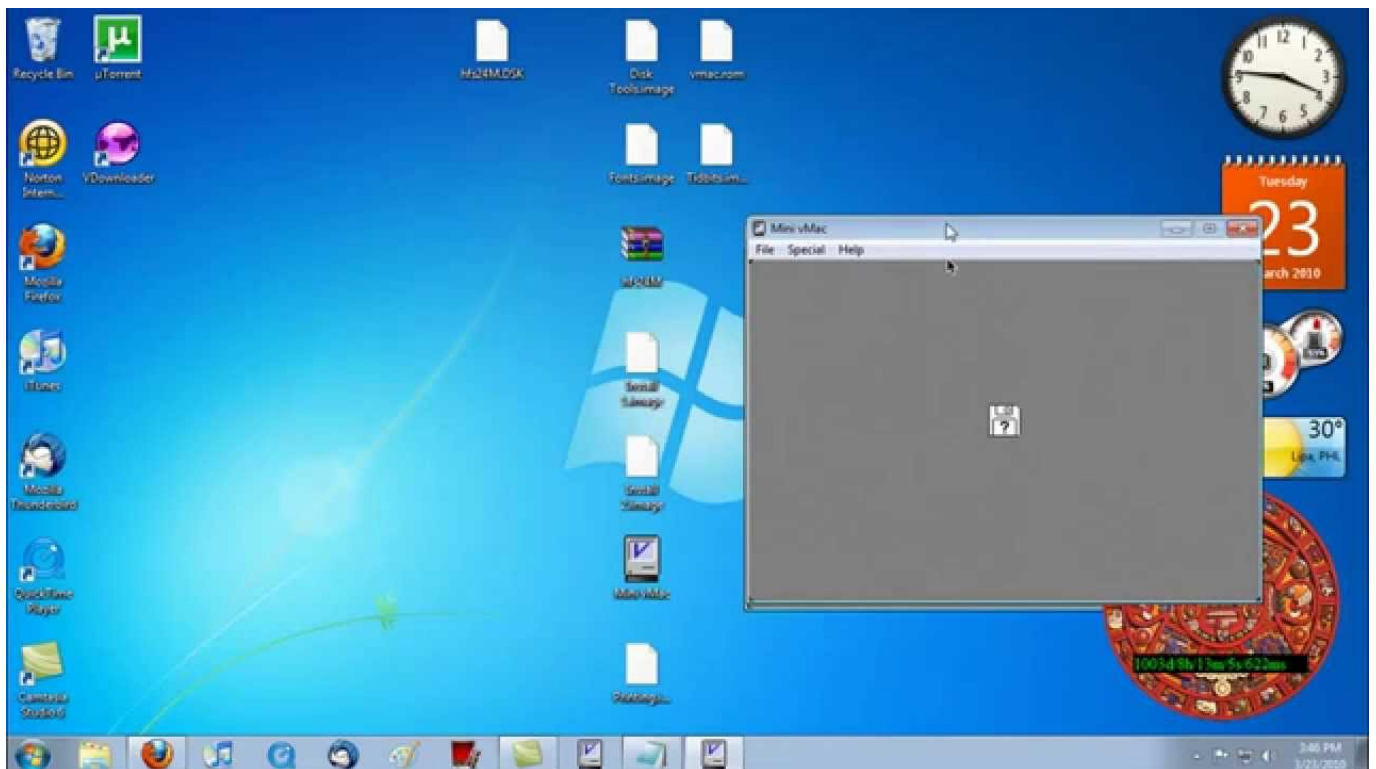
Recycle Bin
µTorrent
Hfs24M.DSK
Disk Tools.image
vmac.rom
Norton Intern...
VDownloader
Fonts.image
Tidbits.im...
Mozilla Firefox
Hfs24M
iTunes
System 1.image
Mozilla Thunderbird
System 2.image
QuickTime Player
Mini vMac
Camtasia Studio 6
Printing.i...
Mini vMac
File Special Help
Tuesday
23
March 2010
30°
Lipa, PHL
1003d/8h/13m/5s/622ms
3:46 PM
3/23/2010